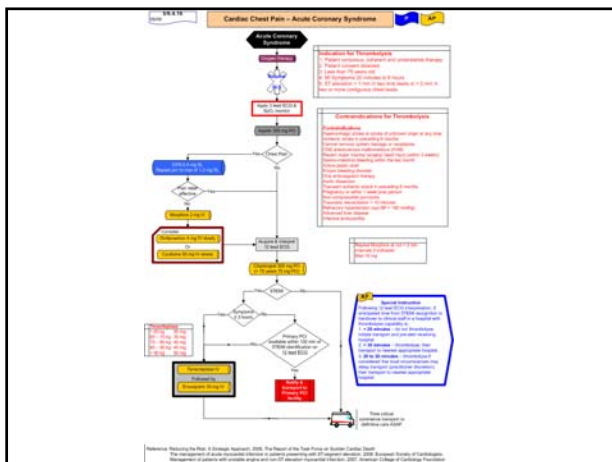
Cardiac Chest Pain – Acute Coronary Syndrome

Acute Coronary Syndrome

Oxygen therapy

Apply 3 lead ECG & $SpO_2$ monitor

Aspirin 300 mg PO

Chest Pain

Yes

No

GTN 0.4 mg SL Repeat per 5 min (0.1.2 mg SL)

Pain relief effective

No

Yes

Morphine 2 mg IV

Consider

Ondansetron 4 mg IV (adult)

Or

Cyclizine 50 mg IV (slow)

Acquire & interpret 12 lead ECG

Clopidogrel 300 mg PO (> 75 years 75 mg PO)

STEMI

Yes

No

Symptoms < 3 hours

Primary PCI available within 120 min of STEMI identification on 12 lead ECG

Yes

No

Tenecteplase IV

Followed by

Enoxaparin 30 mg IV

Notify & transport to Primary PCI facility

Time critical ambulance transport to definitive care ASAP

Indication for Thrombolysis
1. Patient conscious, coherent and understands therapy
2. Patient consent obtained
3. Less than 75 years old
4. MI Symptoms 20 minutes to 3 hours
5. ST elevation > 1 mm in two limb leads or > 2 mm in two or more contiguous chest leads

Contraindications for Thrombolysis

Special Instruction

Reference: Reducing the Risk: A Strategic Approach. 2006. The Report of the Task Force on Sudden Cardiac Death. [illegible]